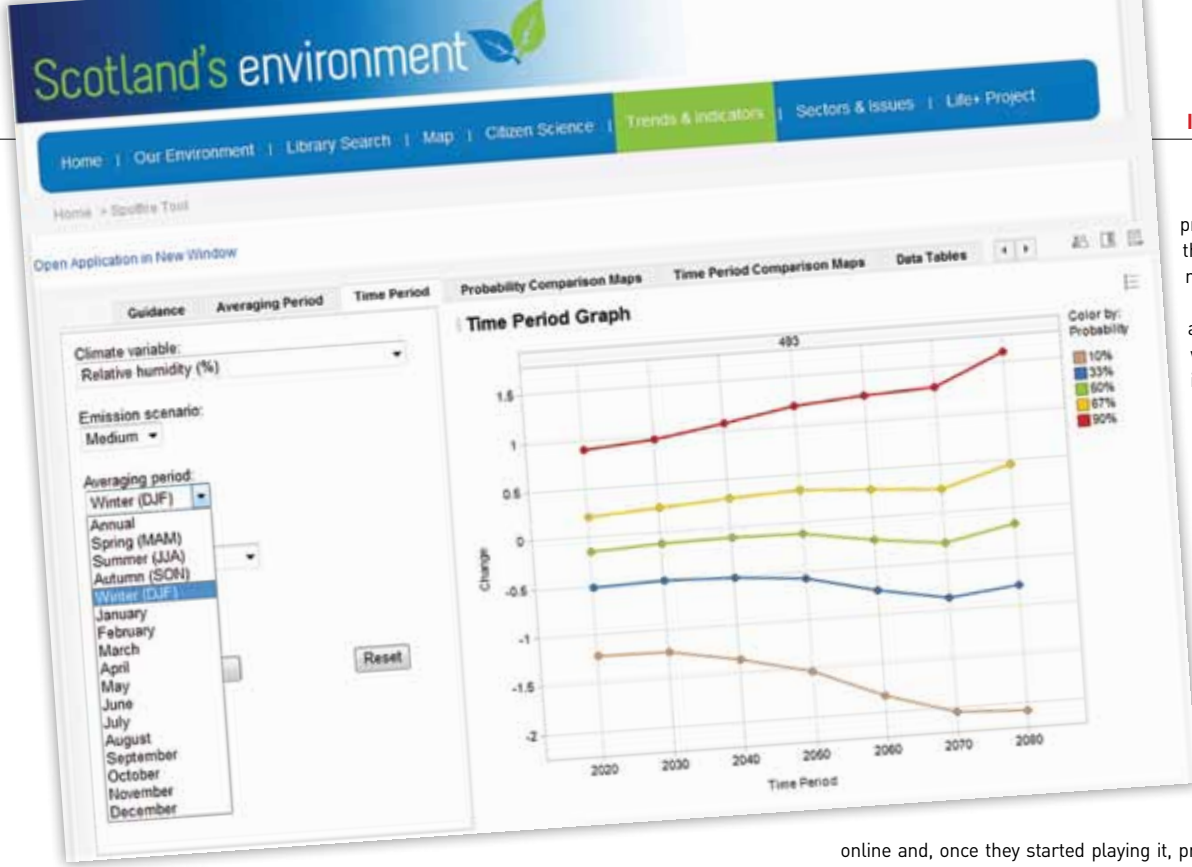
Scotland's environment

Home | Our Environment | Library Search | Map | Citizen Science | Trends & indicators | Sectors & Issues | Life+ Project

Home > Spotfire Tool

Open Application in New Window

Guidance | Averaging Period | Time Period | Probability Comparison Maps | Time Period Comparison Maps | Data Tables

Climate variable:
Relative humidity (%)

Emission scenario:
Medium

Averaging period:
Winter (DJF)

Annual
Spring (MAM)
Summer (JJA)
Autumn (SON)
Winter (DJF)
January
February
March
April
May
June
July
August
September
October
November
December

Reset

Time Period Graph

493

Color by: Probability
10%
33%
50%
67%
90%

Change

1.5
1
0.5
0
-0.5
-1
-1.5
-2

2020 2030 2040 2050 2060 2070 2080

Time Period

I

pr
th
r

a
v
i

online and, once they started playing it, pr